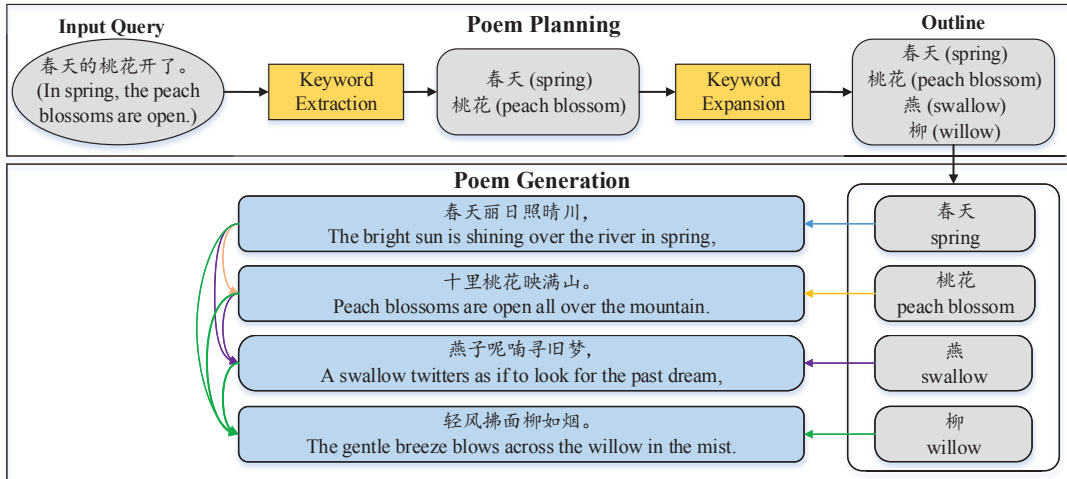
Input Query

春天的桃花开了。
(In spring, the peach blossoms are open.)

Poem Planning

Keyword Extraction

春天 (spring)
桃花 (peach blossom)

Keyword Expansion

Outline

春天 (spring)
桃花 (peach blossom)
燕 (swallow)
柳 (willow)

Poem Generation

春天丽日照晴川,
The bright sun is shining over the river in spring,

十里桃花映满山。
Peach blossoms are open all over the mountain.

燕子呢喃寻旧梦,
A swallow twitters as if to look for the past dream,

轻风拂面柳如烟。
The gentle breeze blows across the willow in the mist.

春天
spring

桃花
peach blossom

燕
swallow

柳
willow